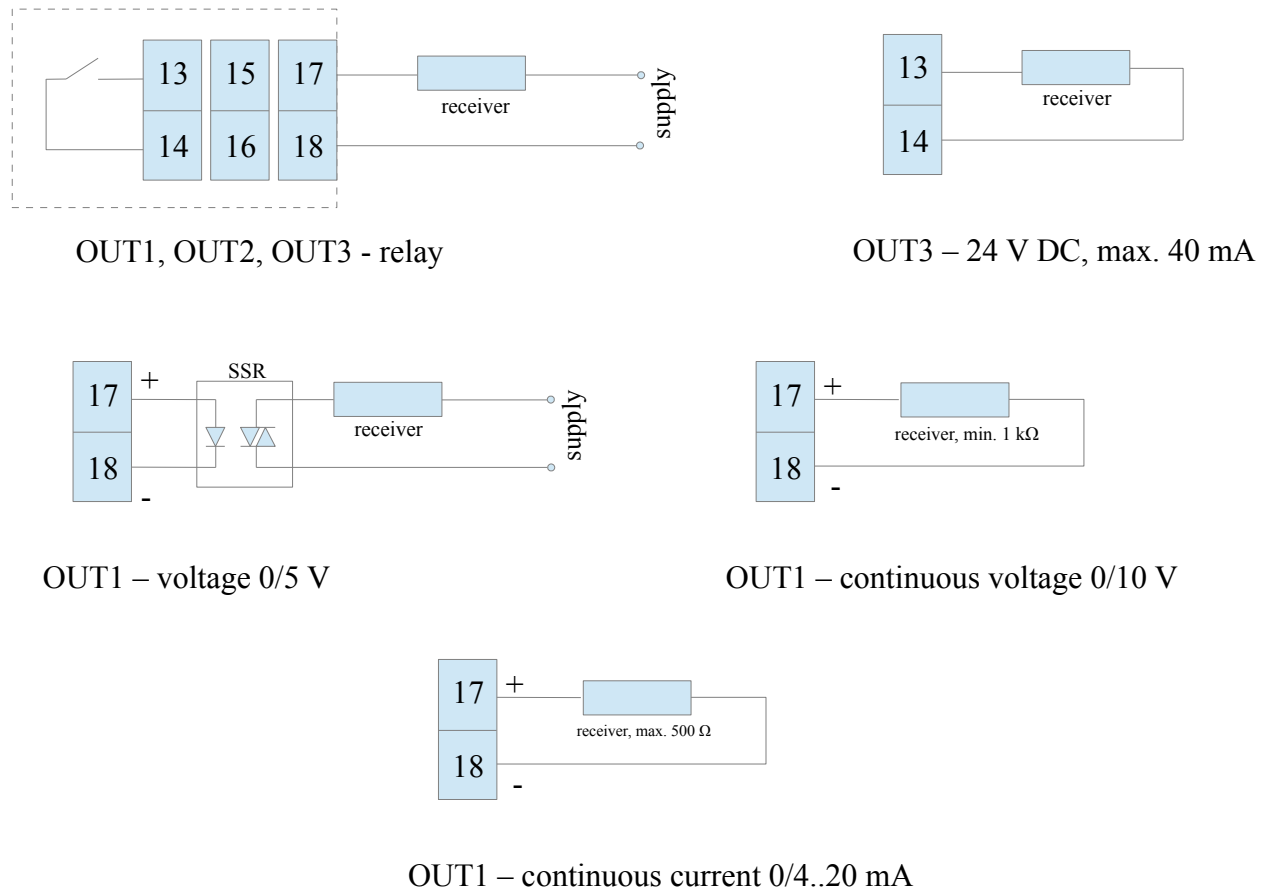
13
14
15
16
17
18
receiver
supply

OUT1, OUT2, OUT3 - relay

13
14
receiver

OUT3 – 24 V DC, max. 40 mA

17
18
+
-
SSR
receiver
supply

OUT1 – voltage 0/5 V

17
18
+
-
receiver, min. 1 kΩ

OUT1 – continuous voltage 0/10 V

17
18
+
-
receiver, max. 500 Ω

OUT1 – continuous current 0/4..20 mA